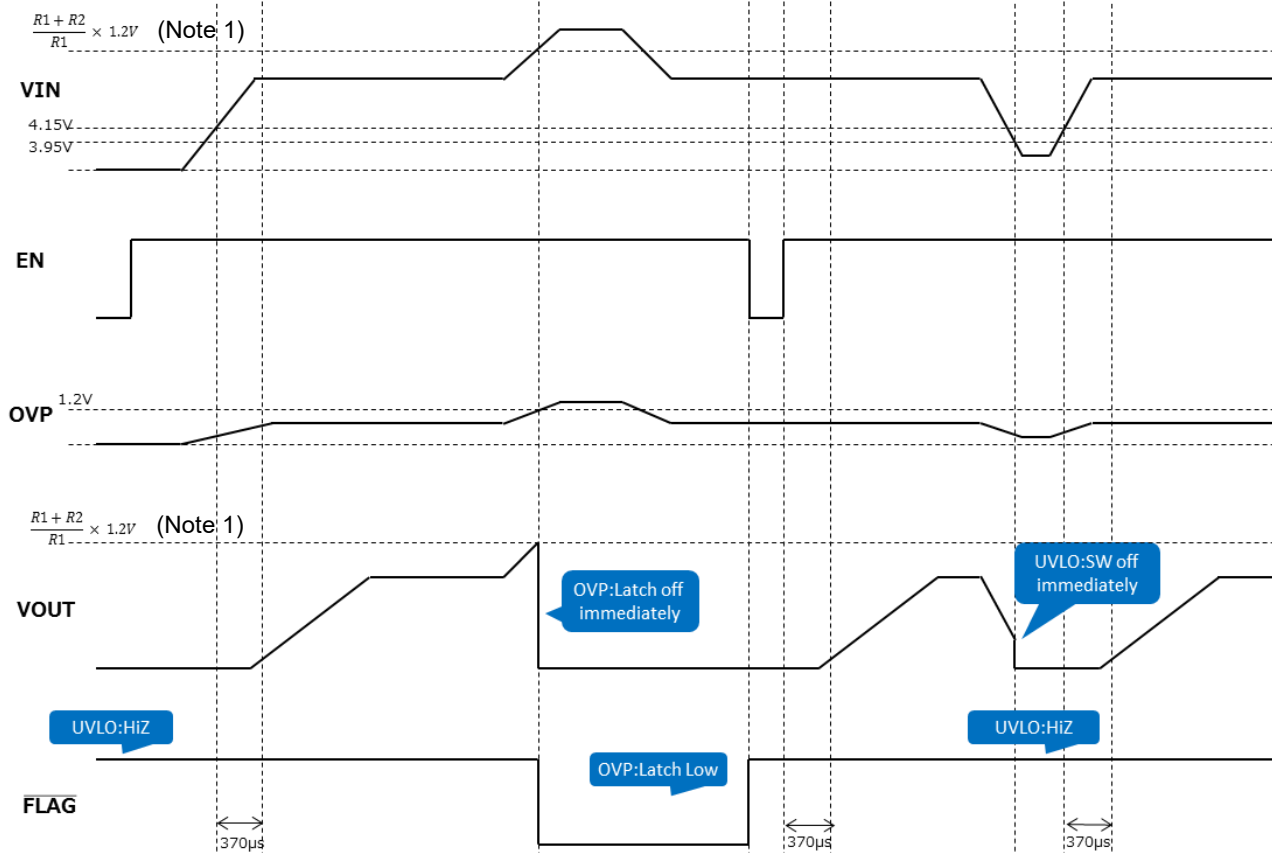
$\frac{R1+R2}{R1} \times 1.2V$ (Note 1)

VIN

4.15V

3.95V

EN

OVP

1.2V

$\frac{R1+R2}{R1} \times 1.2V$ (Note 1)

VOUT

OVP:Latch off immediately

UVLO:SW off immediately

UVLO:HiZ

UVLO:HiZ

OVP:Latch Low

$\overline{FLAG}$

370μs

370μs

370μs